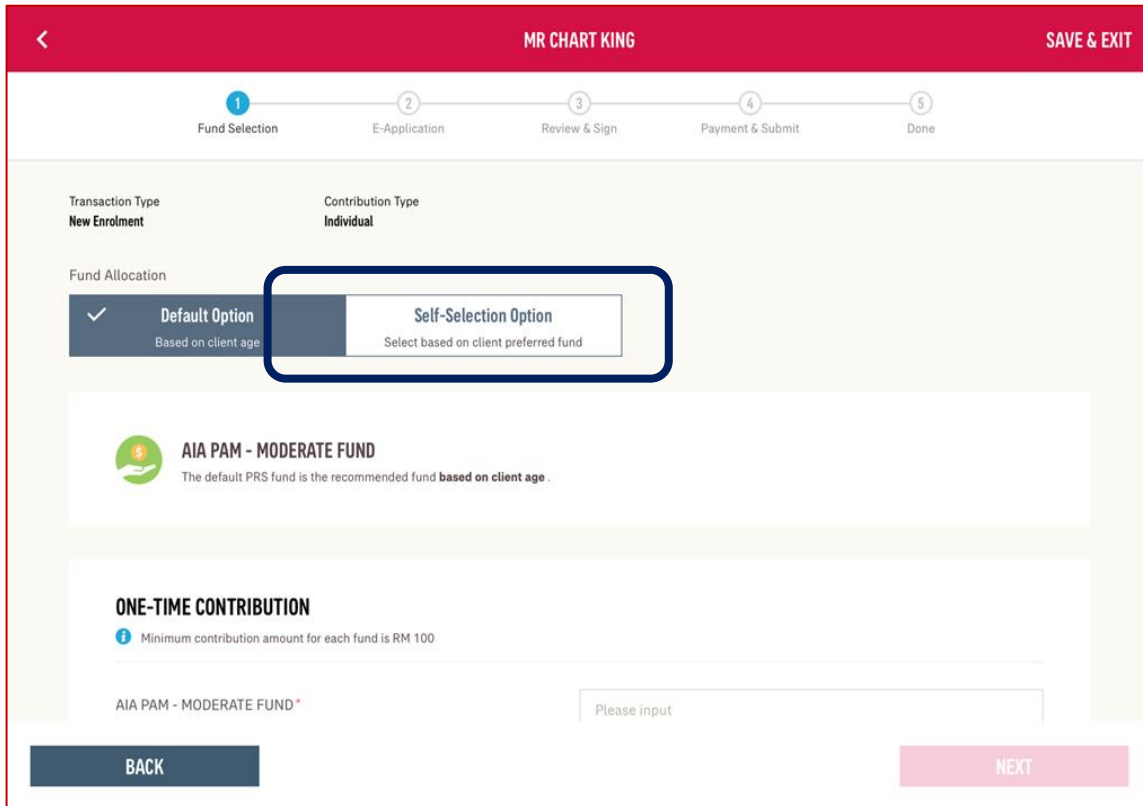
MR CHART KING

SAVE & EXIT

1 Fund Selection
2 E-Application
3 Review & Sign
4 Payment & Submit
5 Done

Transaction Type
New Enrolment

Contribution Type
Individual

Fund Allocation

Default Option
Based on client age

Self-Selection Option
Select based on client preferred fund

AIA PAM - MODERATE FUND
The default PRS fund is the recommended fund based on client age .

ONE-TIME CONTRIBUTION
Minimum contribution amount for each fund is RM 100

AIA PAM - MODERATE FUND*

Please input

BACK

NEXT